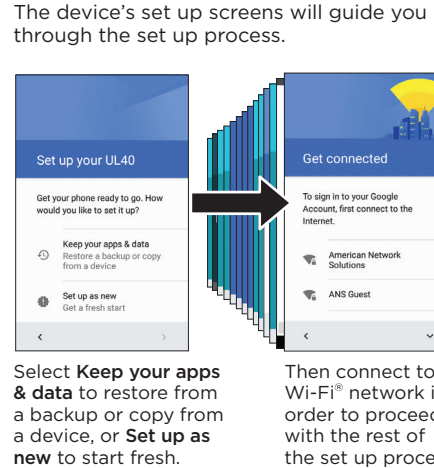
The device's set up screens will guide you through the set up process.

Set up your UL40

Get your phone ready to go. How would you like to set it up?

Keep your apps & data
Restore a backup or copy from a device

Set up as new
Get a fresh start

<

>

Get connected

To sign in to your Google Account, first connect to the Internet.

American Network Solutions

ANS Guest

<

Select **Keep your apps & data** to restore from a backup or copy from a device, or **Set up as new** to start fresh.

Then connect to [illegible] Wi-Fi® network i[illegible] order to procee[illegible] with the rest of the set up proce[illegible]